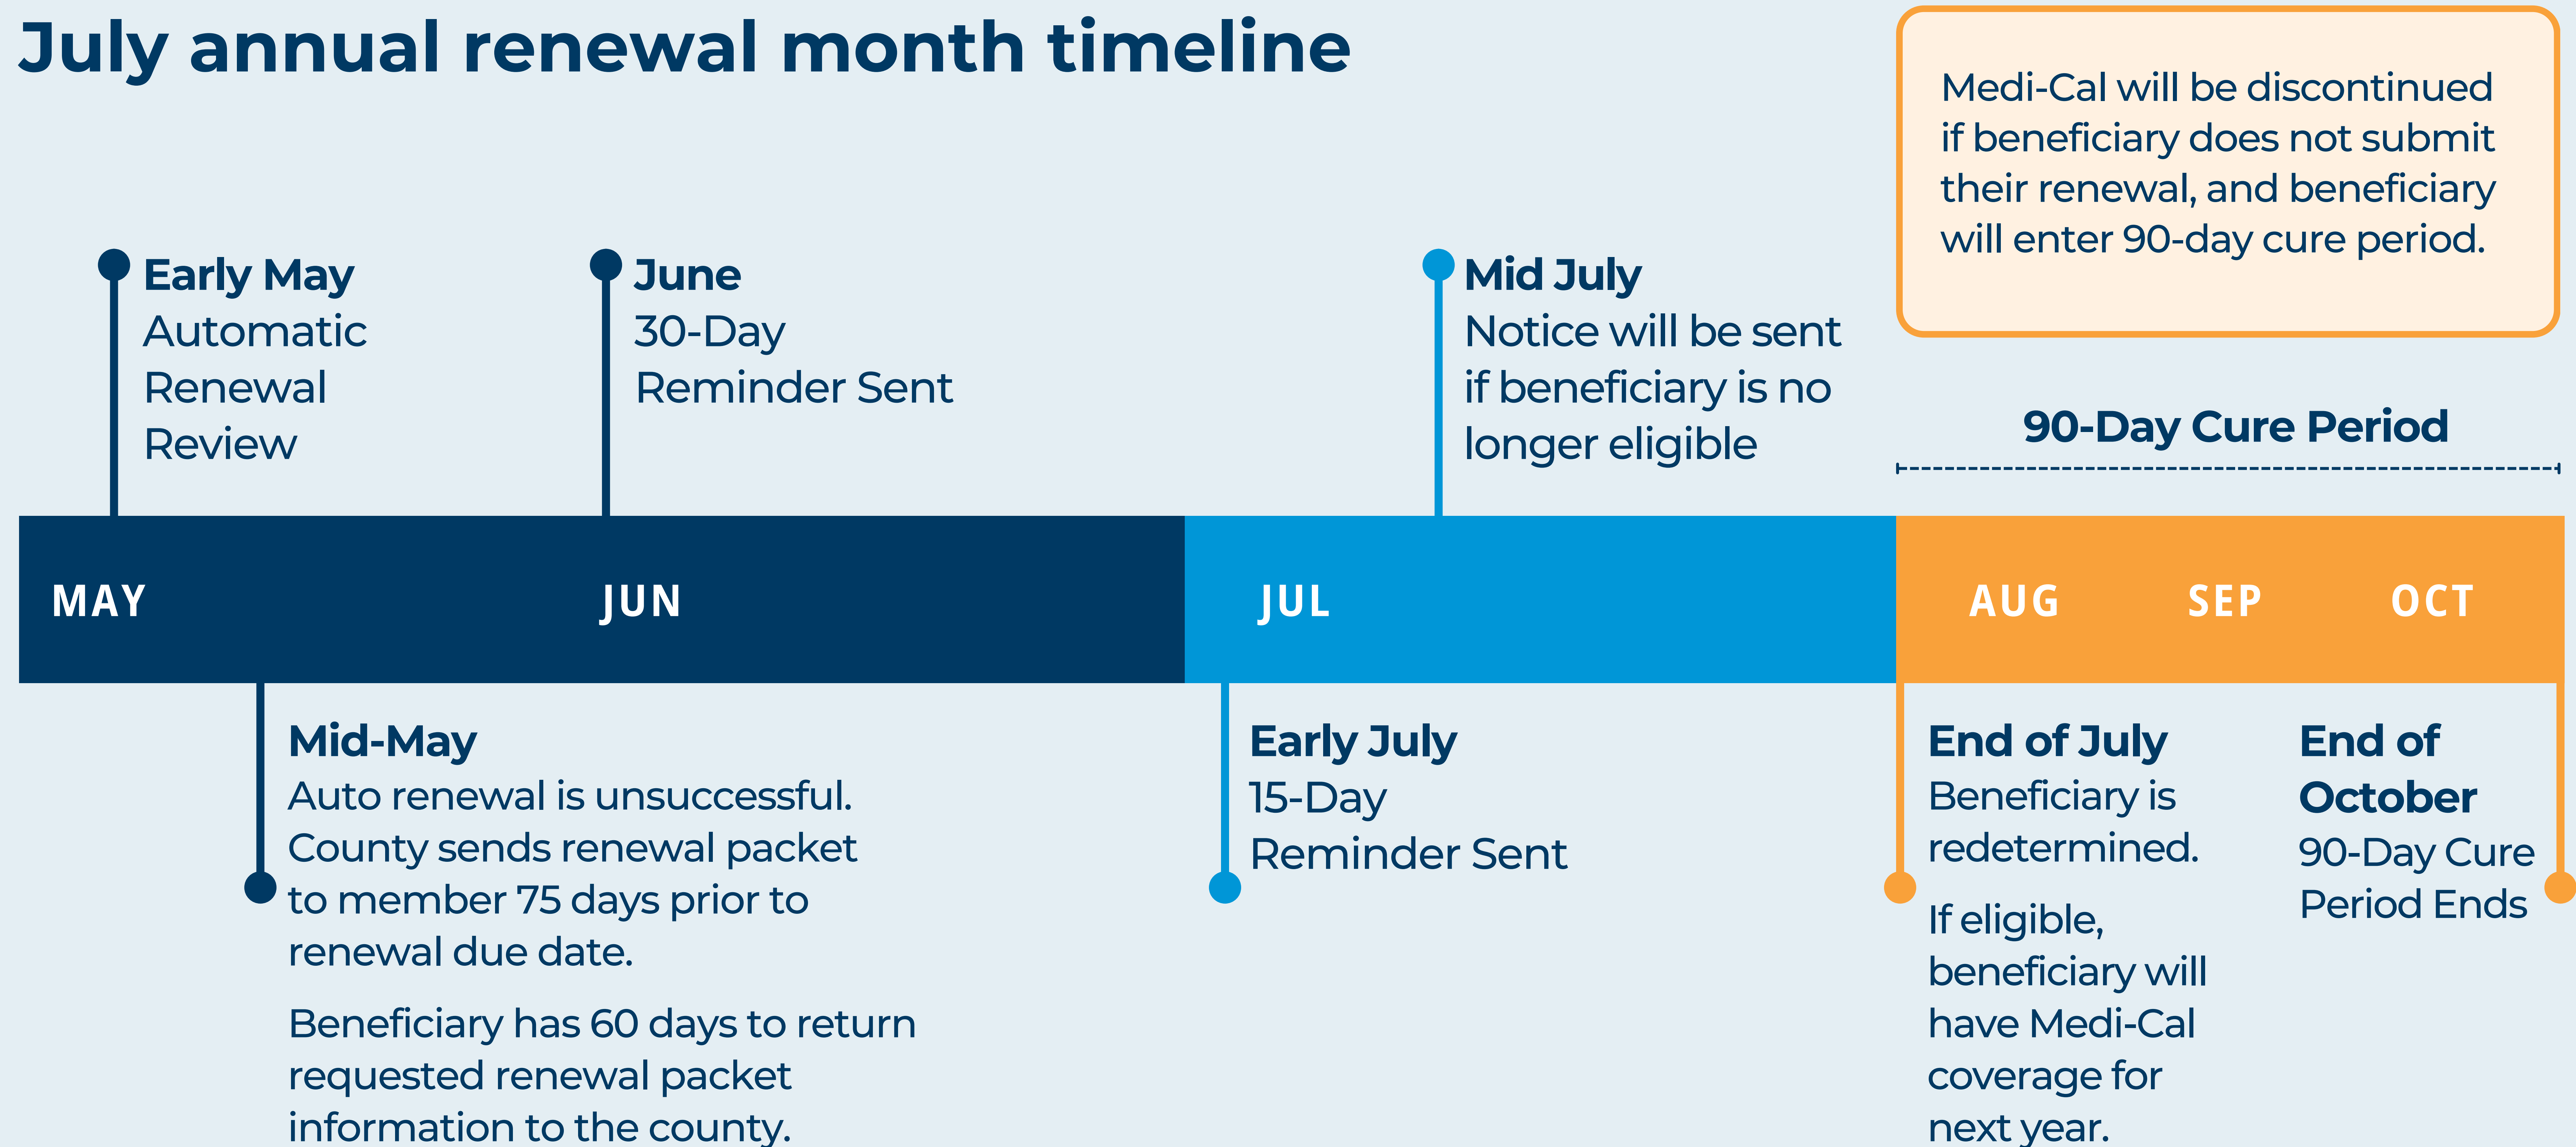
July annual renewal month timeline

Medi-Cal will be discontinued if beneficiary does not submit their renewal, and beneficiary will enter 90-day cure period.

Early May
Automatic Renewal Review

June
30-Day Reminder Sent

Mid July
Notice will be sent if beneficiary is no longer eligible

90-Day Cure Period

MAY JUN JUL AUG SEP OCT

Mid-May
Auto renewal is unsuccessful. County sends renewal packet to member 75 days prior to renewal due date.

Beneficiary has 60 days to return requested renewal packet information to the county.

Early July
15-Day Reminder Sent

End of July
Beneficiary is redetermined.

If eligible, beneficiary will have Medi-Cal coverage for next year.

End of October
90-Day Cure Period Ends